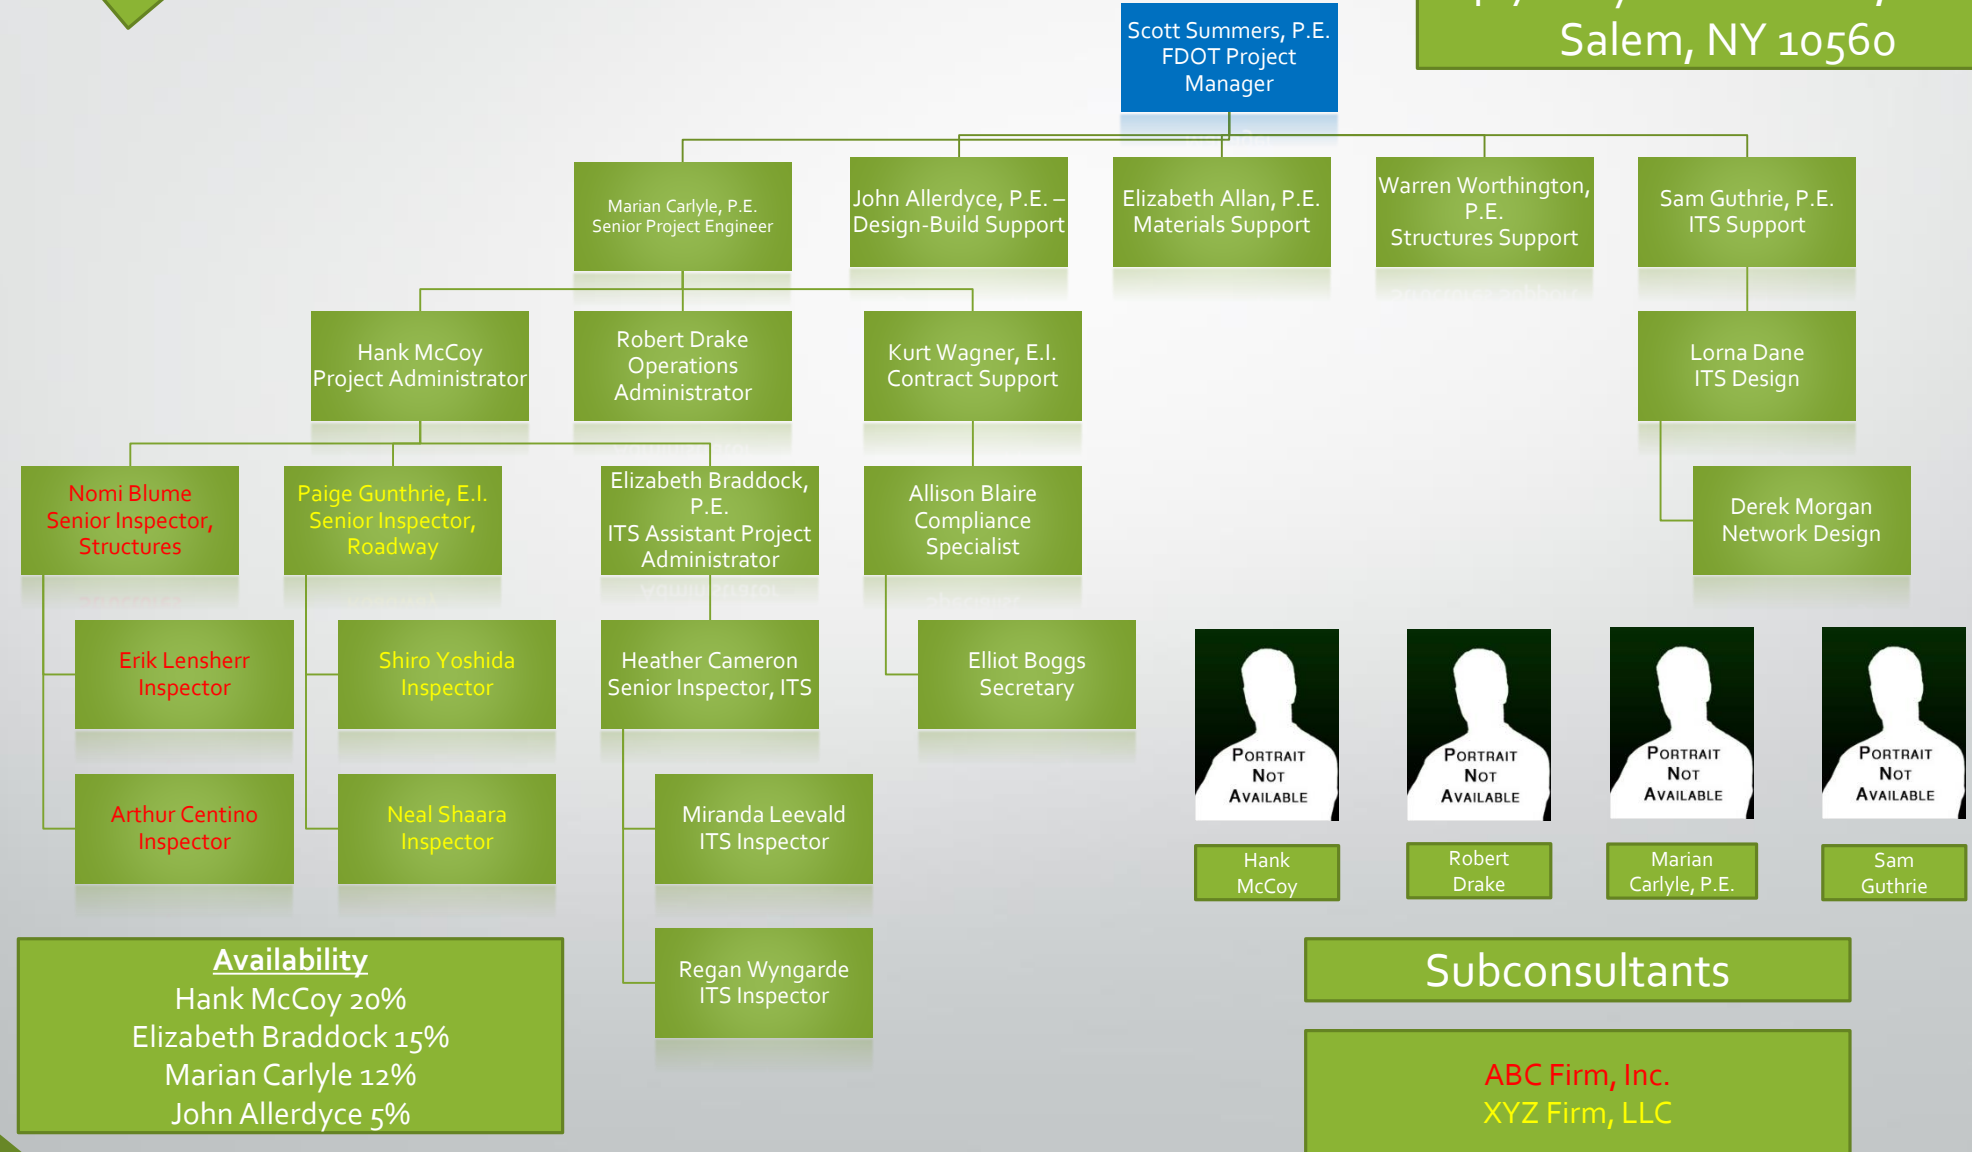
Salem, NY 10560

Scott Summers, P.E.
FDOT Project Manager

Marian Carlyle, P.E.
Senior Project Engineer

John Allerdyce, P.E. – Design-Build Support

Elizabeth Allan, P.E.
Materials Support

Warren Worthington, P.E.
Structures Support

Sam Guthrie, P.E.
ITS Support

Hank McCoy
Project Administrator

Robert Drake
Operations Administrator

Kurt Wagner, E.I.
Contract Support

Lorna Dane
ITS Design

Nomi Blume
Senior Inspector, Structures

Paige Gunthrie, E.I.
Senior Inspector, Roadway

Elizabeth Braddock, P.E.
ITS Assistant Project Administrator

Allison Blaire
Compliance Specialist

Derek Morgan
Network Design

Erik Lensherr
Inspector

Shiro Yoshida
Inspector

Heather Cameron
Senior Inspector, ITS

Elliot Boggs
Secretary

Arthur Centino
Inspector

Neal Shaara
Inspector

Miranda Leevald
ITS Inspector

Regan Wyngarde
ITS Inspector

Portrait Not Available
Hank McCoy

Portrait Not Available
Robert Drake

Portrait Not Available
Marian Carlyle, P.E.

Portrait Not Available
Sam Guthrie

Availability
Hank McCoy 20%
Elizabeth Braddock 15%
Marian Carlyle 12%
John Allerdyce 5%

Subconsultants

ABC Firm, Inc.
XYZ Firm, LLC